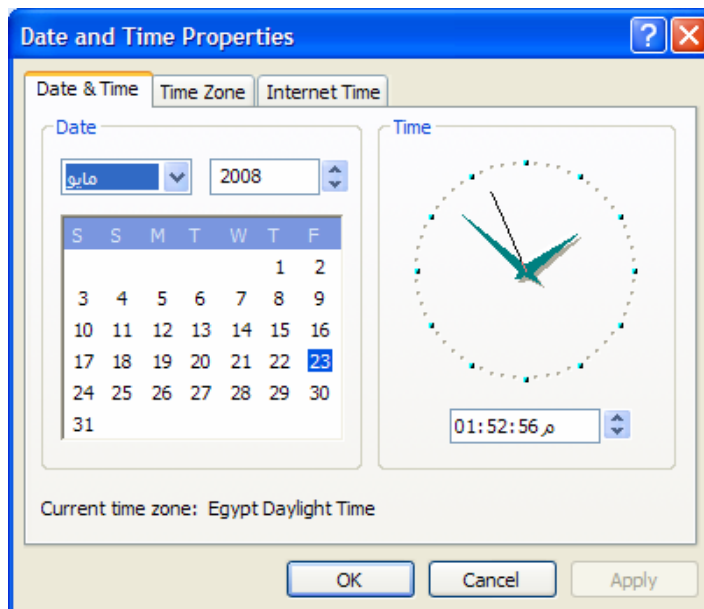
Date and Time Properties

Date & Time | Time Zone | Internet Time

Date

مايو

2008

| S | S | M | T | W | T | F |
|---|---|---|---|---|---|---|
| | | | | | 1 | 2 |
| 3 | 4 | 5 | 6 | 7 | 8 | 9 |
| 10 | 11 | 12 | 13 | 14 | 15 | 16 |
| 17 | 18 | 19 | 20 | 21 | 22 | 23 |
| 24 | 25 | 26 | 27 | 28 | 29 | 30 |
| 31 | | | | | | |

Time

01:52:56 م

Current time zone: Egypt Daylight Time

OK Cancel Apply